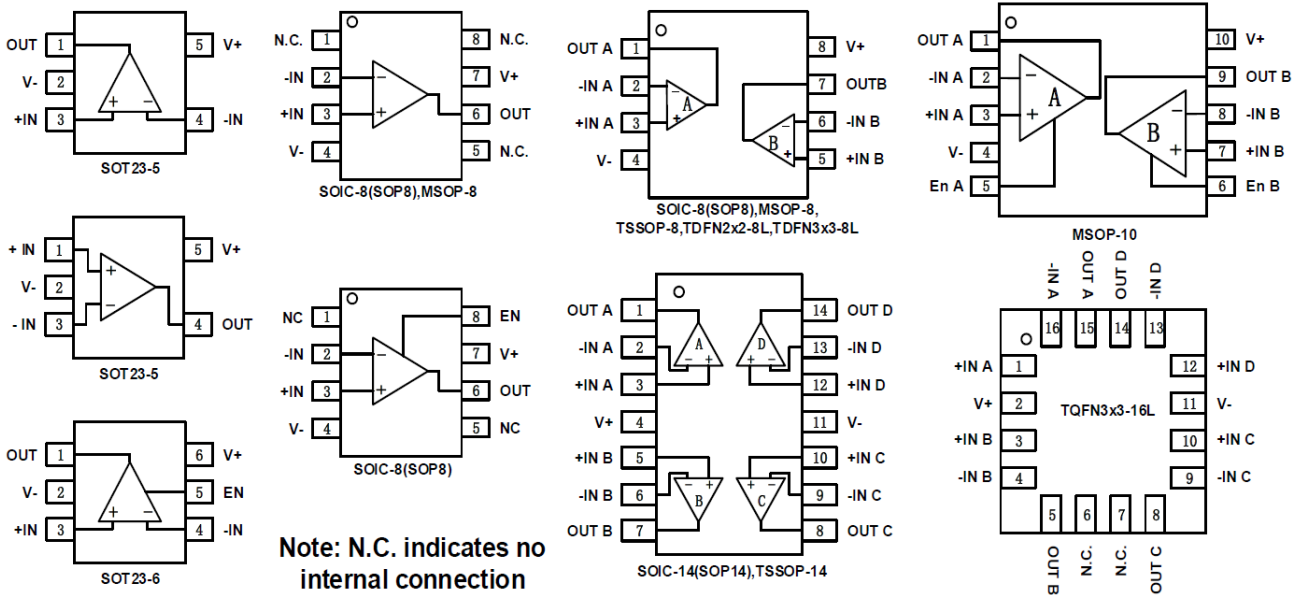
OUT 1
V- 2
+IN 3
5 V+
4 -IN
SOT23-5

N.C. 1
-IN 2
+IN 3
V- 4
8 N.C.
7 V+
6 OUT
5 N.C.
SOIC-8(SOP8),MSOP-8

OUT A 1
-IN A 2
+IN A 3
V- 4
8 V+
7 OUTB
6 -IN B
5 +IN B
A
B
SOIC-8(SOP8),MSOP-8, TSSOP-8,TDFN2x2-8L,TDFN3x3-8L

OUT A 1
-IN A 2
+IN A 3
V- 4
En A 5
10 V+
9 OUT B
8 -IN B
7 +IN B
6 En B
A
B
MSOP-10

+ IN 1
V- 2
- IN 3
5 V+
4 OUT
SOT23-5

NC 1
-IN 2
+IN 3
V- 4
8 EN
7 V+
6 OUT
5 NC
SOIC-8(SOP8)

OUT A 1
-IN A 2
+IN A 3
V+ 4
+IN B 5
-IN B 6
OUT B 7
14 OUT D
13 -IN D
12 +IN D
11 V-
10 +IN C
9 -IN C
8 OUT C
A
D
B
C
SOIC-14(SOP14),TSSOP-14

-IN A 16
OUT A 15
OUT D 14
-IN D 13
+IN A 1
V+ 2
+IN B 3
-IN B 4
12 +IN D
11 V-
10 +IN C
9 -IN C
TQFN3x3-16L
5 OUT B
6 N.C.
7 N.C.
8 OUT C

OUT 1
V- 2
+IN 3
6 V+
5 EN
4 -IN
SOT23-6

Note: N.C. indicates no internal connection